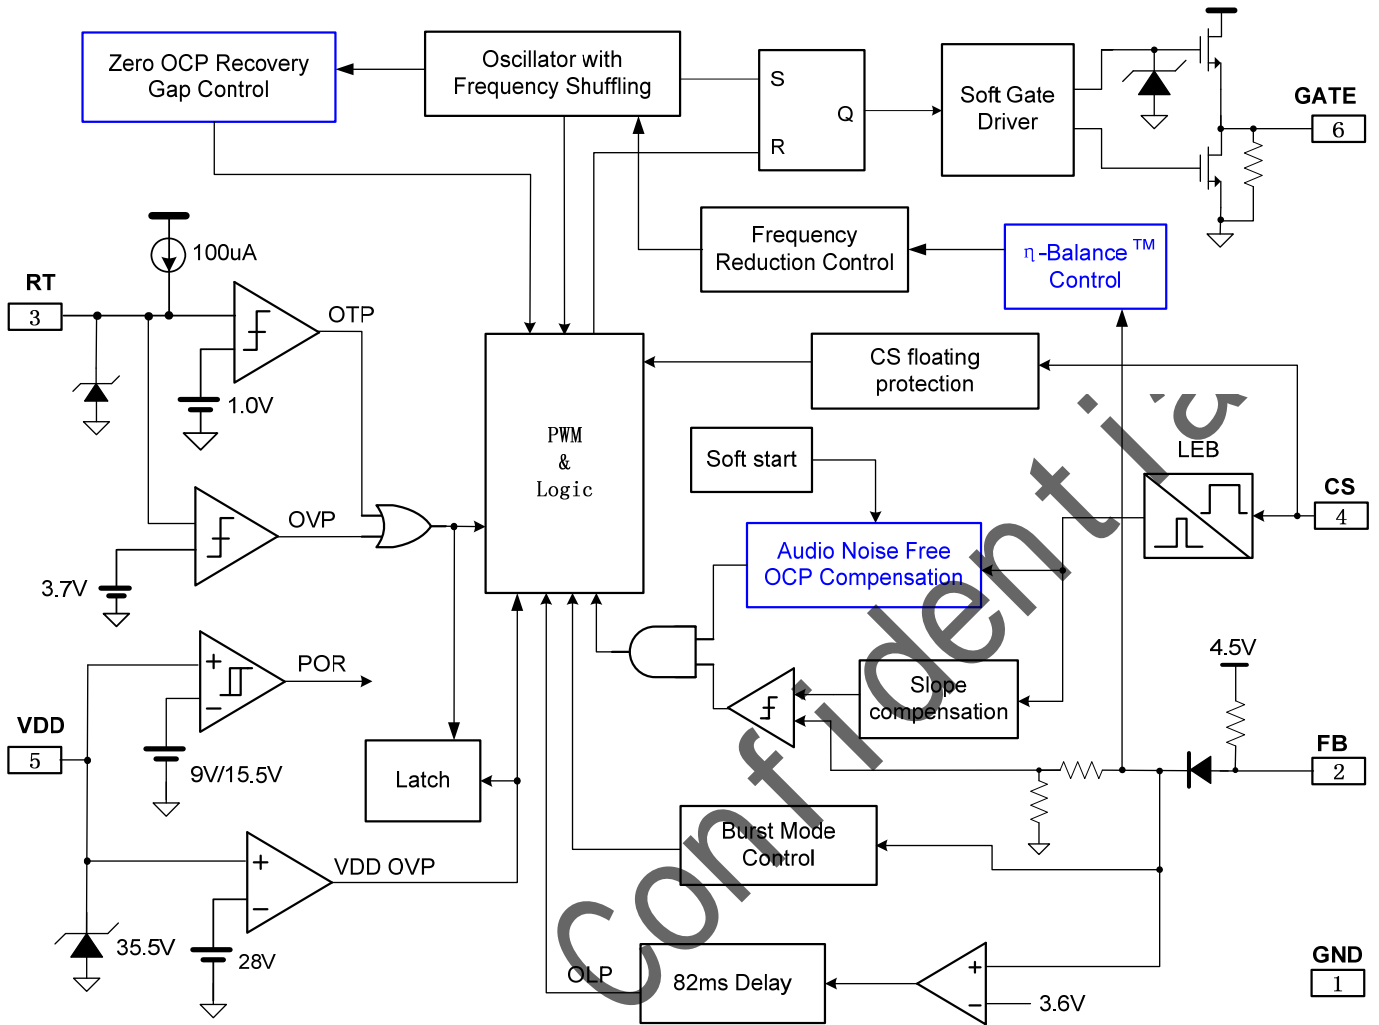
Zero OCP Recovery Gap Control

Oscillator with Frequency Shuffling

S
Q
R

Soft Gate Driver

GATE
6

100uA

RT
3

OTP

1.0V

Frequency Reduction Control

η-Balance ™ Control

CS floating protection

PWM
&
Logic

Soft start

LEB

CS
4

OVP

3.7V

Audio Noise Free OCP Compensation

POR

VDD
5

9V/15.5V

Latch

Slope compensation

4.5V

FB
2

VDD OVP

Burst Mode Control

35.5V

28V

OLP

82ms Delay

3.6V

GND
1

Confidential